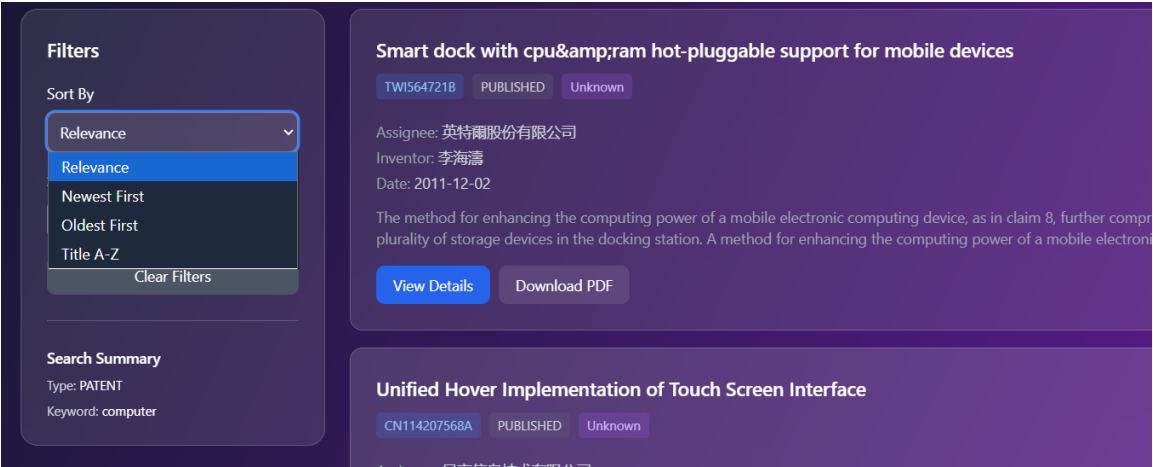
Filters

Sort By

Relevance

Relevance
Newest First
Oldest First
Title A-Z

Clear Filters

Search Summary
Type: PATENT
Keyword: computer

Smart dock with cpu&amp;ram hot-pluggable support for mobile devices

TWI564721B PUBLISHED Unknown

Assignee: 英特爾股份有限公司
Inventor: 李海濤
Date: 2011-12-02

The method for enhancing the computing power of a mobile electronic computing device, as in claim 8, further compr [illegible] plurality of storage devices in the docking station. A method for enhancing the computing power of a mobile electroni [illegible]

View Details Download PDF

Unified Hover Implementation of Touch Screen Interface

CN114207568A PUBLISHED Unknown

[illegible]